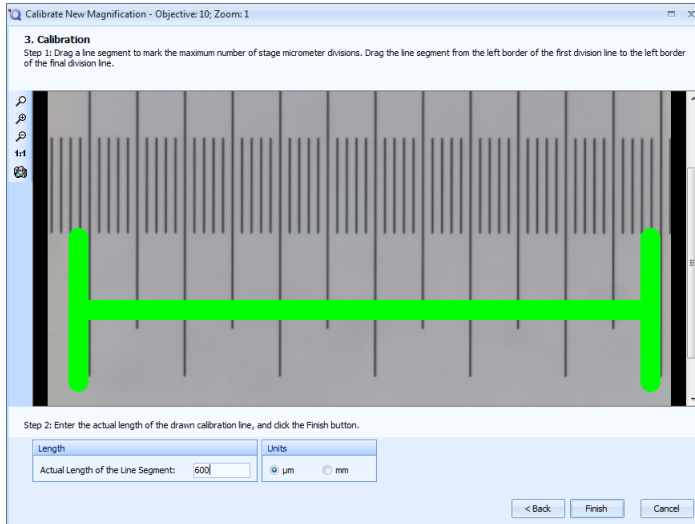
Calibrate New Magnification - Objective: 10; Zoom: 1

3. Calibration

Step 1: Drag a line segment to mark the maximum number of stage micrometer divisions. Drag the line segment from the left border of the first division line to the left border of the final division line.

1:1

Step 2: Enter the actual length of the drawn calibration line, and click the Finish button.

| Length | |
|---|---|
| Actual Length of the Line Segment: | 600 |

| Units | |
|---|---|
| µm | mm |

< Back

Finish

Cancel